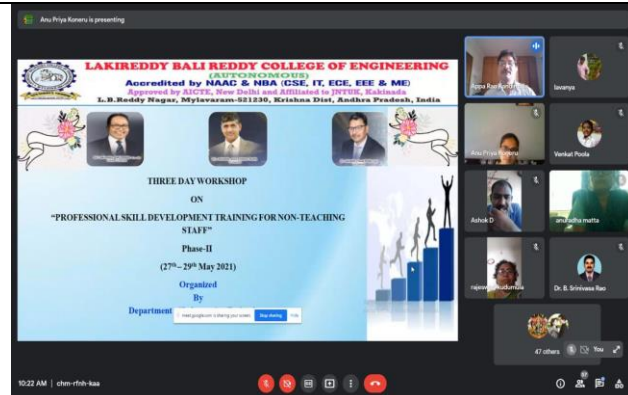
Anu Priya Koneru is presenting

LAKIREDDY BALI REDDY COLLEGE OF ENGINEERING
(AUTONOMOUS)
Accredited by NAAC & NBA (CSE, IT, ECE, EEE & ME)
Approved by AICTE, New Delhi and Affiliated to JNTUK, Kakinada
L.B.Reddy Nagar, Mylavaram-521230, Krishna Dist, Andhra Pradesh, India

THREE DAY WORKSHOP
ON
"PROFESSIONAL SKILL DEVELOPMENT TRAINING FOR NON-TEACHING STAFF"
Phase-II
(27th – 29th May 2021)
Organized
By
Department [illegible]

meet.google.com is sharing your screen. Stop sharing Hide

Appa Rao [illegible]
lavanya
Anu Priya Koneru
Venkat Poola
Ashok D
anuradha matta
rajasree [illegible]
Dr. B. Srinivasa Rao
47 others
You

10:22 AM | chm-rfnh-kaa